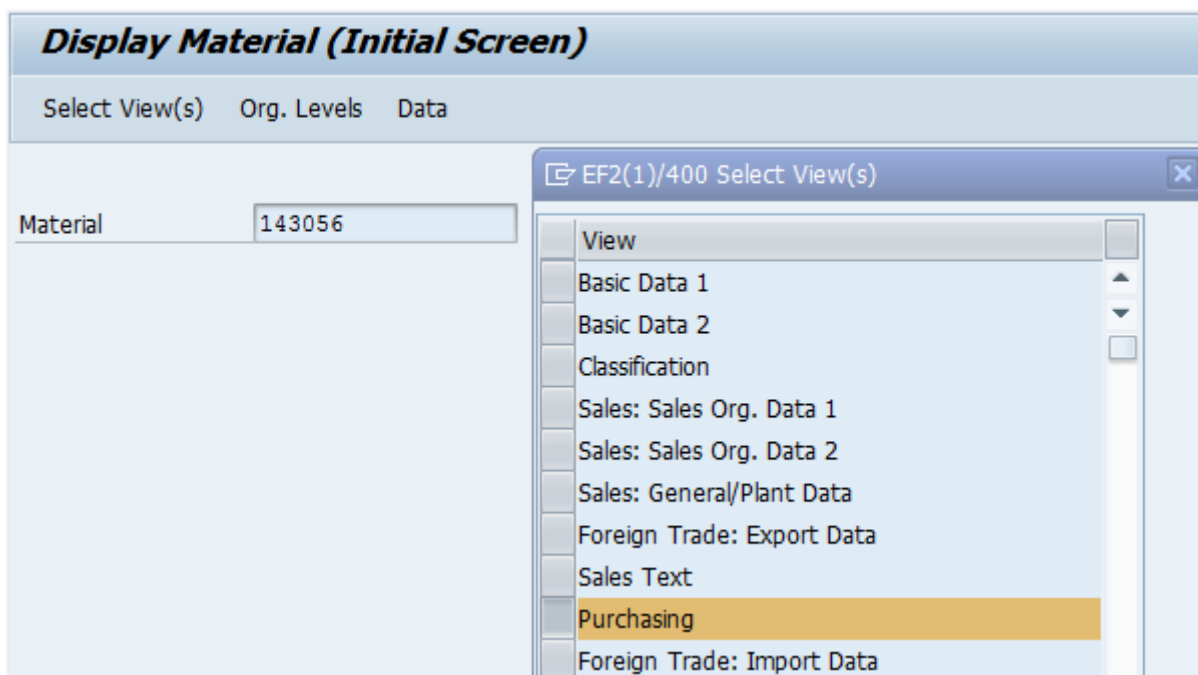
Display Material (Initial Screen)

Select View(s) Org. Levels Data

Material 143056

EF2(1)/400 Select View(s)

| View |
|---|
| Basic Data 1 |
| Basic Data 2 |
| Classification |
| Sales: Sales Org. Data 1 |
| Sales: Sales Org. Data 2 |
| Sales: General/Plant Data |
| Foreign Trade: Export Data |
| Sales Text |
| Purchasing |
| Foreign Trade: Import Data |